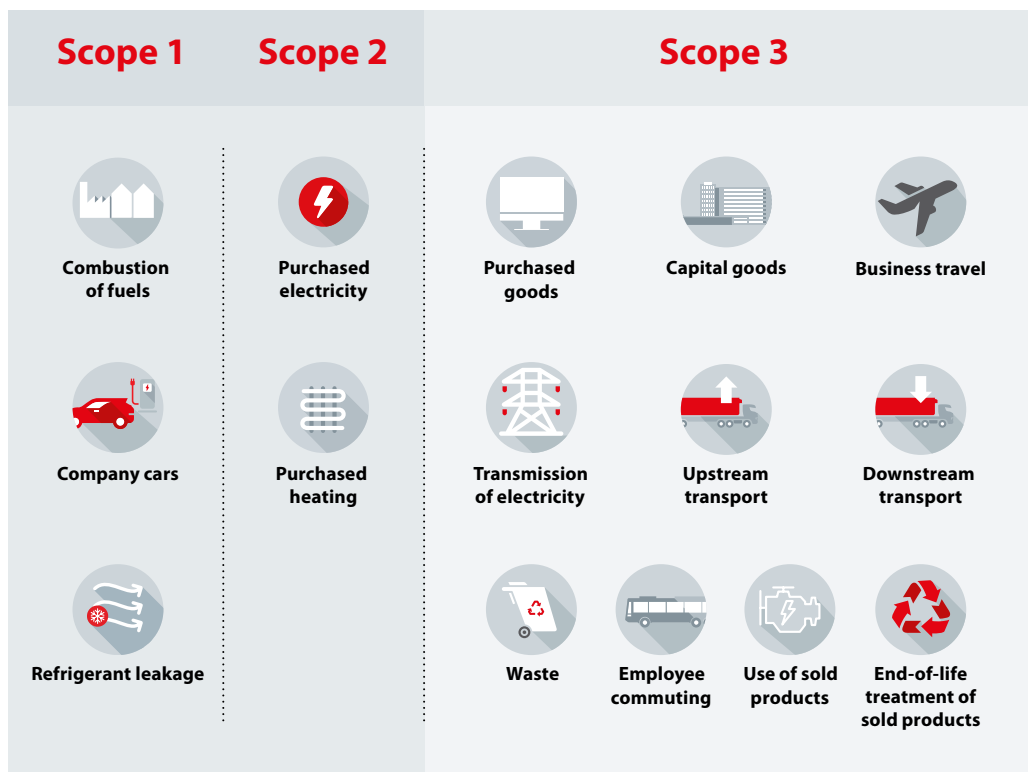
Scope 1

Combustion of fuels

Company cars

Refrigerant leakage

Scope 2

Purchased electricity

Purchased heating

Scope 3

Purchased goods

Capital goods

Business travel

Transmission of electricity

Upstream transport

Downstream transport

Waste

Employee commuting

Use of sold products

End-of-life treatment of sold products